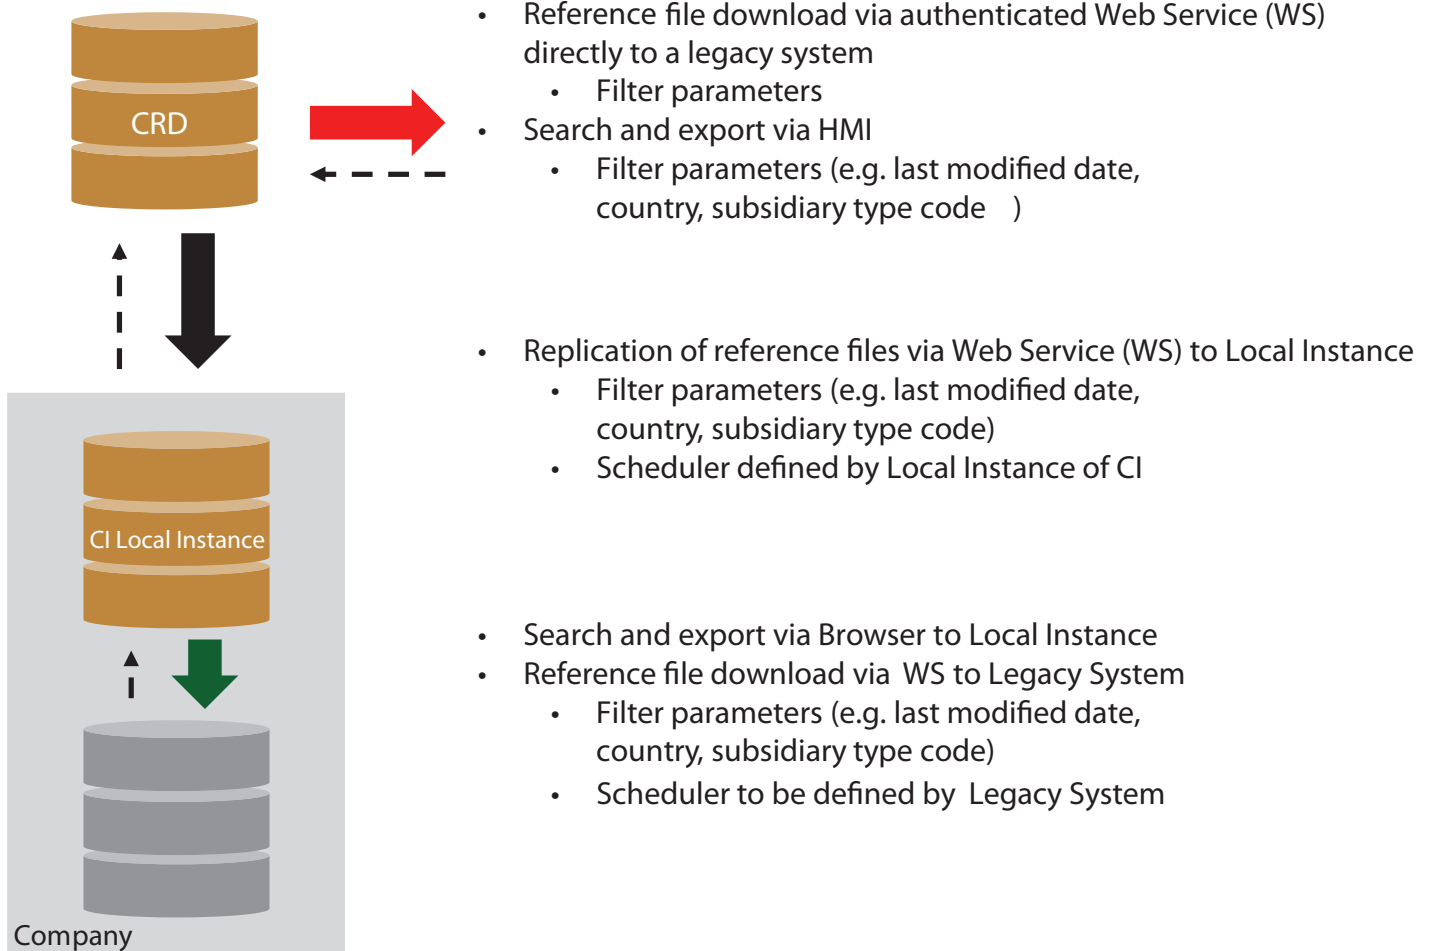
CRD

CI Local Instance

Company

- Reference file download via authenticated Web Service (WS) directly to a legacy system
  - Filter parameters
- Search and export via HMI
  - Filter parameters (e.g. last modified date, country, subsidiary type code )

- Replication of reference files via Web Service (WS) to Local Instance
  - Filter parameters (e.g. last modified date, country, subsidiary type code)
  - Scheduler defined by Local Instance of CI

- Search and export via Browser to Local Instance
- Reference file download via WS to Legacy System
  - Filter parameters (e.g. last modified date, country, subsidiary type code)
  - Scheduler to be defined by Legacy System